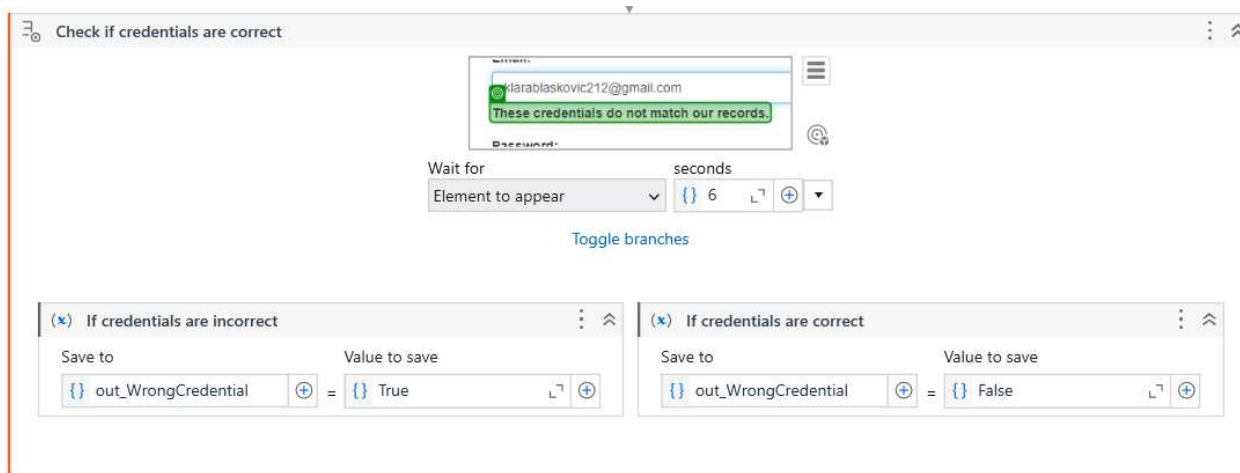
Check if credentials are correct

klarablaskovic212@gmail.com

These credentials do not match our records.

Password:

Wait for

Element to appear

seconds

{} 6

Toggle branches

(x) If credentials are incorrect

Save to

{} out_WrongCredential

Value to save

= {} True

(x) If credentials are correct

Save to

{} out_WrongCredential

Value to save

= {} False